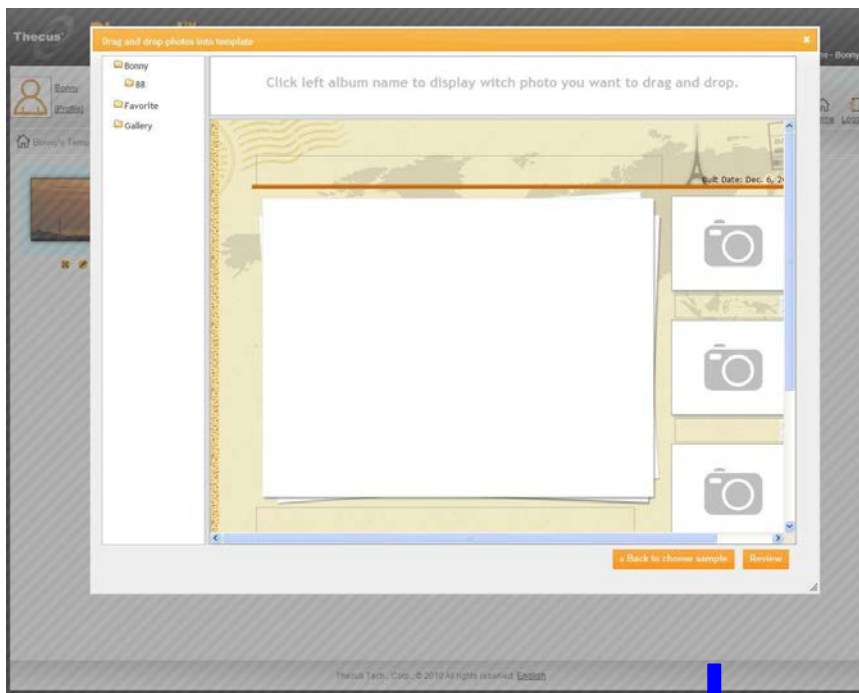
Thecus

Drag and drop photos into template

×

Bonny

(Profile)

Bonny's Temp

Bonny

88

Favorite

Gallery

Click left album name to display witch photo you want to drag and drop.

Built Date: Dec. 6, 2

« Back to choose sample

Review

Thecus Tech. Corp., © 2010 All rights reserved. English